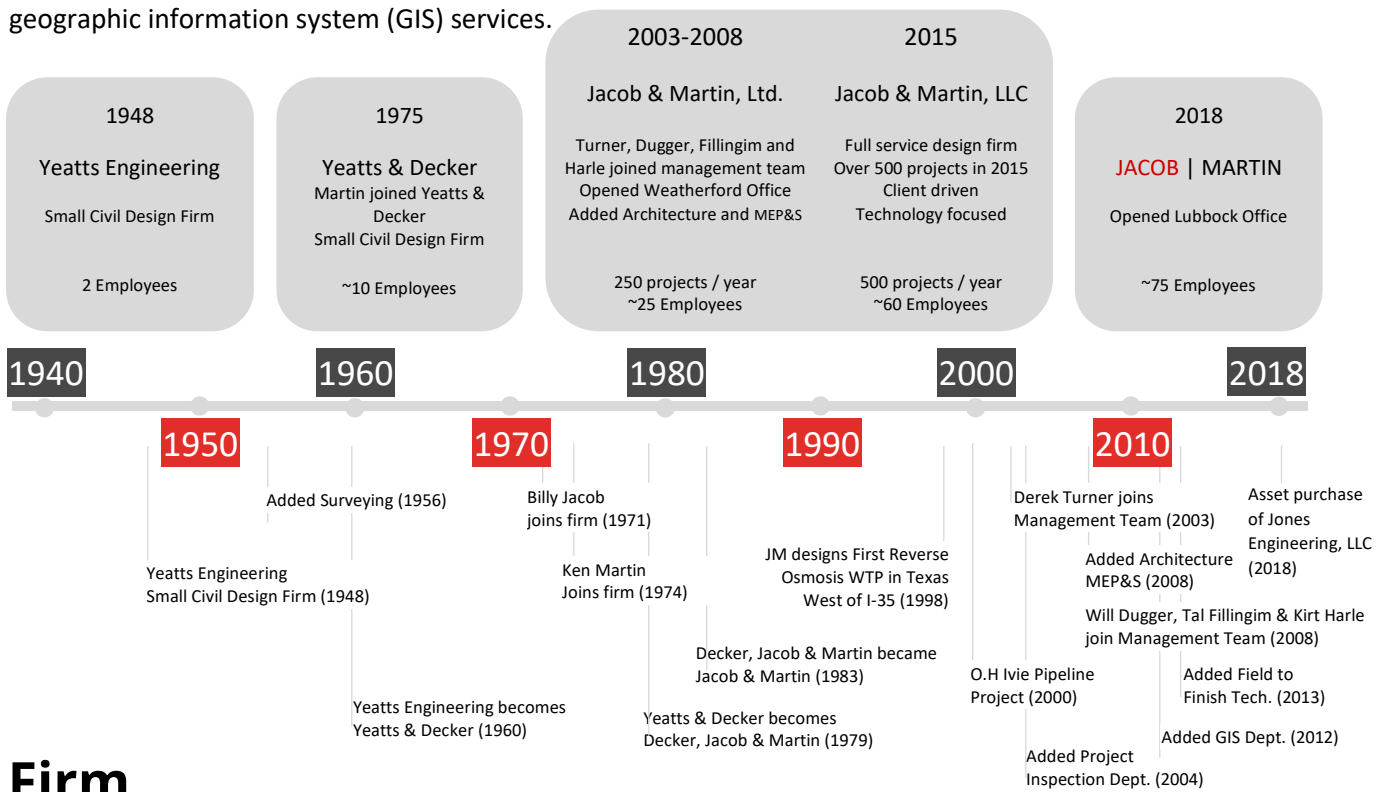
geographic information system (GIS) services.

1948
Yeatts Engineering
Small Civil Design Firm
2 Employees

1975
Yeatts & Decker
Martin joined Yeatts & Decker
Small Civil Design Firm
~10 Employees

2003-2008
Jacob & Martin, Ltd.
Turner, Dugger, Fillingim and Harle joined management team
Opened Weatherford Office
Added Architecture and MEP&S
250 projects / year
~25 Employees

2015
Jacob & Martin, LLC
Full service design firm
Over 500 projects in 2015
Client driven
Technology focused
500 projects / year
~60 Employees

2018
JACOB | MARTIN
Opened Lubbock Office
~75 Employees

1940 1960 1980 2000 2018

1950 1970 1990 2010

Added Surveying (1956)

Yeatts Engineering
Small Civil Design Firm (1948)

Yeatts Engineering becomes
Yeatts & Decker (1960)

Billy Jacob
joins firm (1971)

Ken Martin
Joins firm (1974)

Yeatts & Decker becomes
Decker, Jacob & Martin (1979)

Decker, Jacob & Martin became
Jacob & Martin (1983)

JM designs First Reverse
Osmosis WTP in Texas
West of I-35 (1998)

O.H Ivie Pipeline
Project (2000)

Added Project
Inspection Dept. (2004)

Derek Turner joins
Management Team (2003)

Added Architecture
MEP&S (2008)

Will Dugger, Tal Fillingim & Kirt Harle
join Management Team (2008)

Added Field to
Finish Tech. (2013)

Added GIS Dept. (2012)

Asset purchase
of Jones
Engineering, LLC
(2018)

Firm